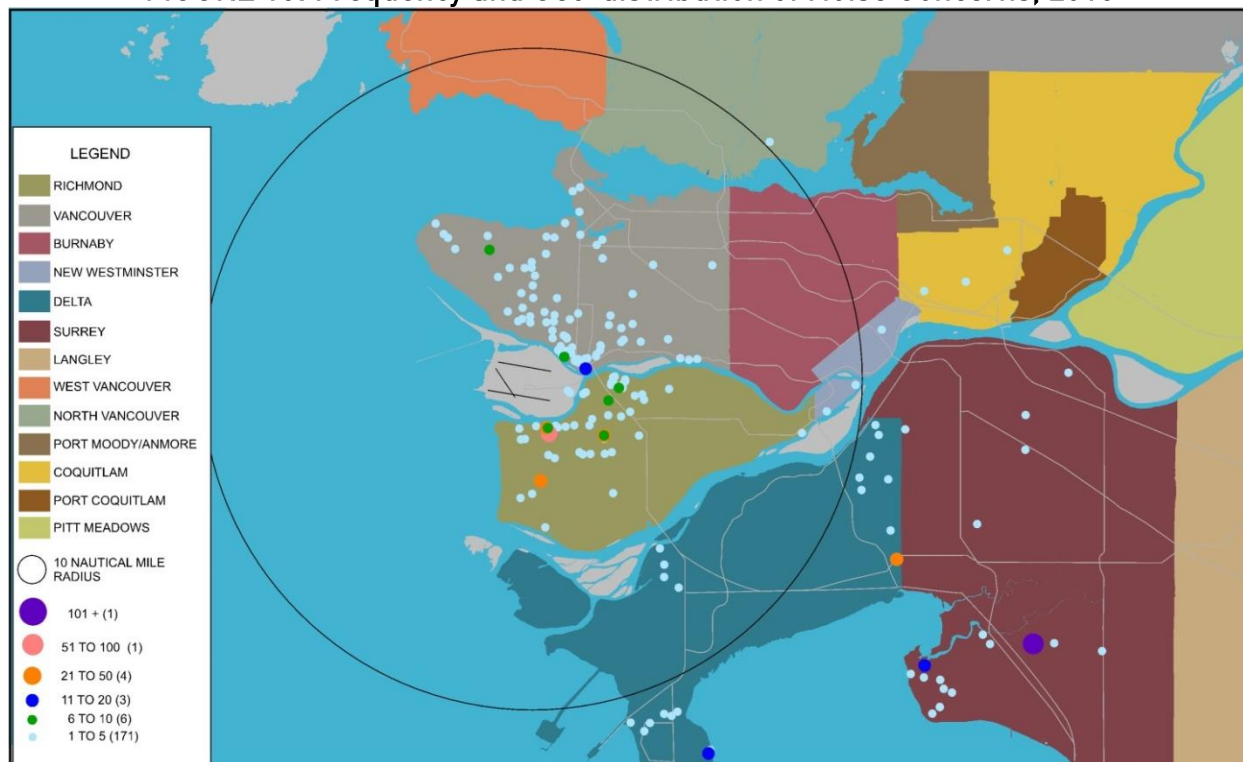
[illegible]

LEGEND

RICHMOND
VANCOUVER
BURNABY
NEW WESTMINSTER
DELTA
SURREY
LANGLEY
WEST VANCOUVER
NORTH VANCOUVER
PORT MOODY/ANMORE
COQUITLAM
PORT COQUITLAM
PITT MEADOWS

10 NAUTICAL MILE RADIUS

101 + (1)
51 TO 100 (1)
21 TO 50 (4)
11 TO 20 (3)
6 TO 10 (6)
1 TO 5 (171)